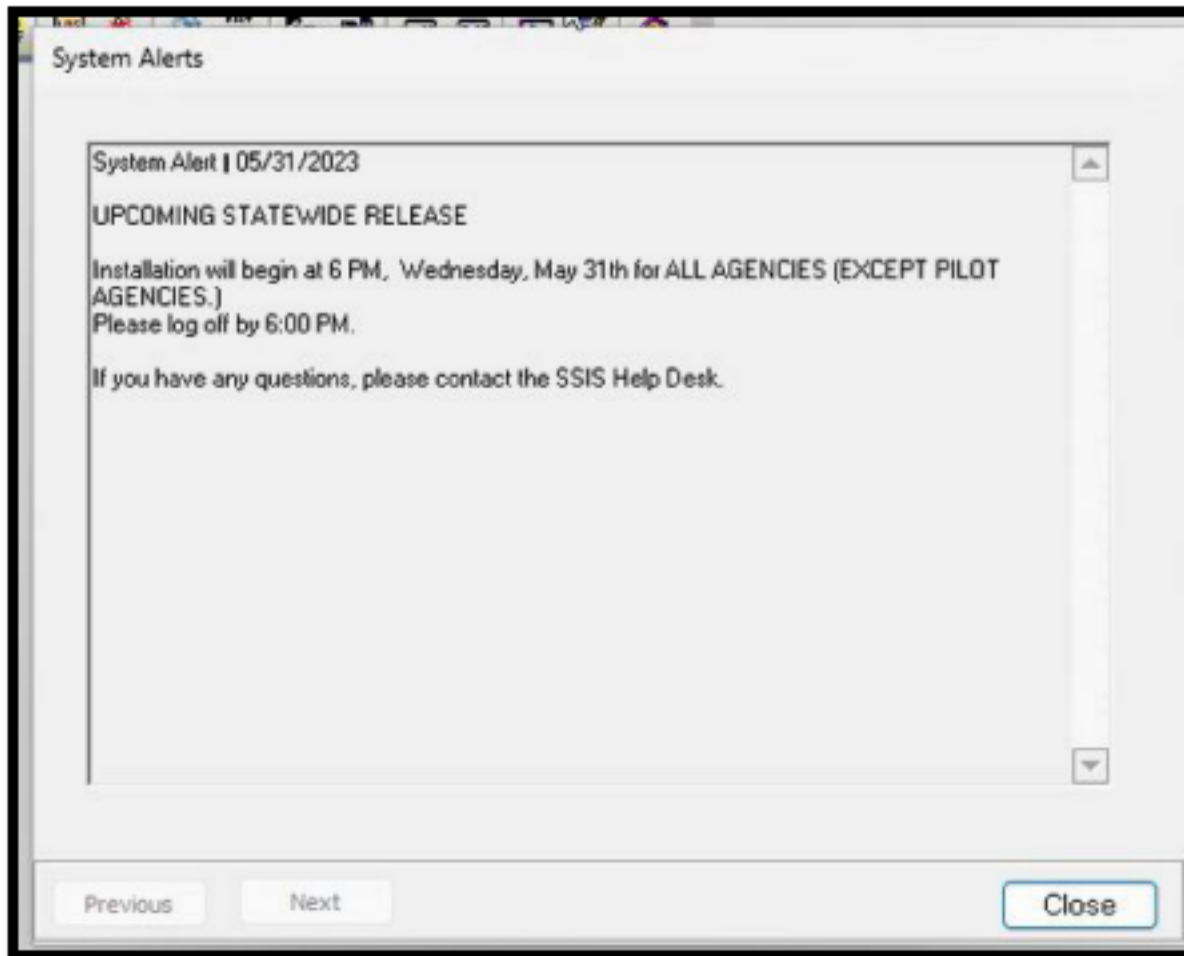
System Alerts

System Alert | 05/31/2023

UPCOMING STATEWIDE RELEASE

Installation will begin at 6 PM, Wednesday, May 31th for ALL AGENCIES (EXCEPT PILOT AGENCIES.)
Please log off by 6:00 PM.

If you have any questions, please contact the SSIS Help Desk.

Previous
Next
Close